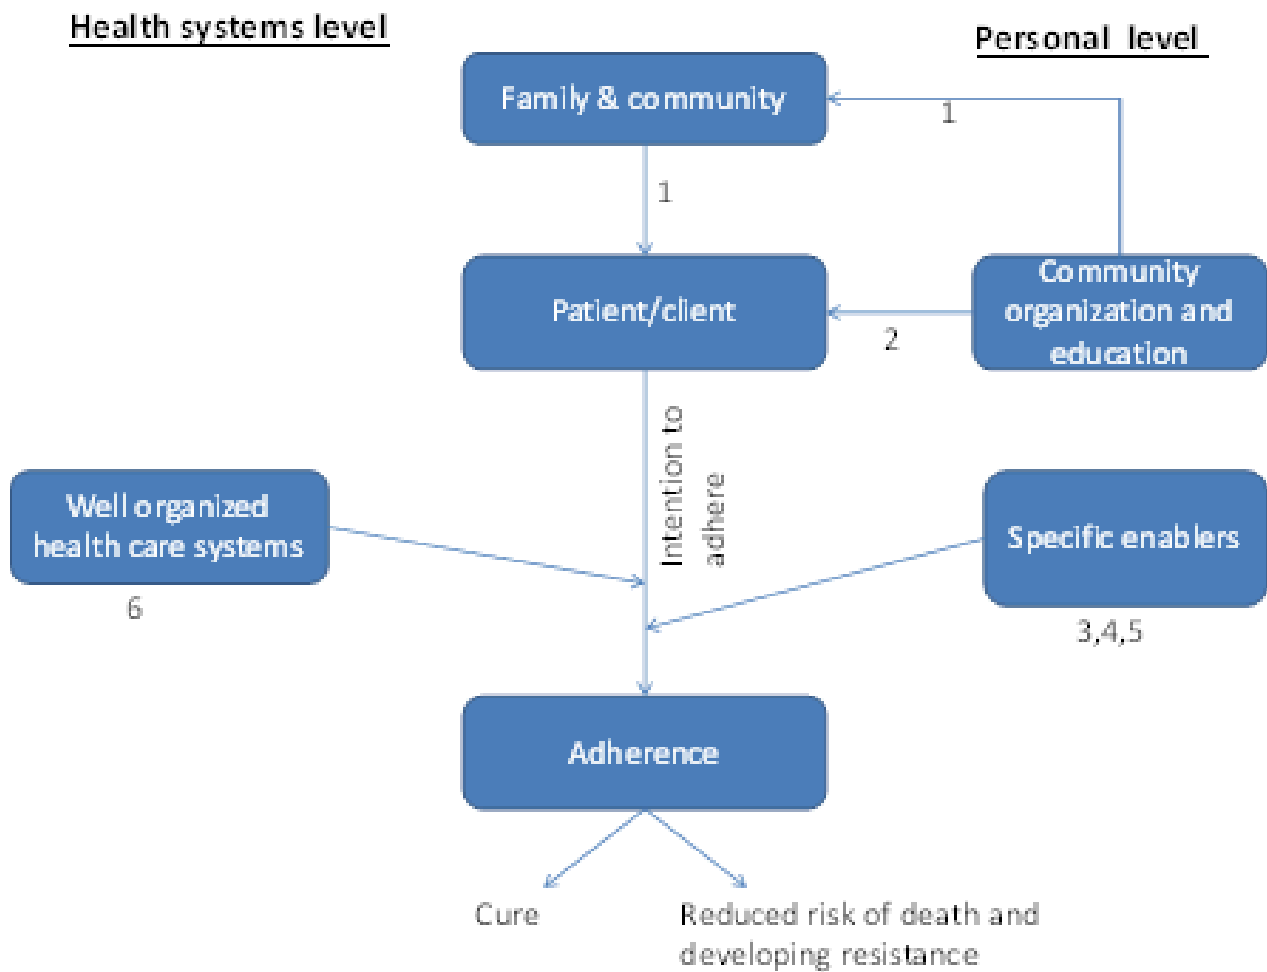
Health systems level

Personal level

Family & community

1

1

Patient/client

Community organization and education

2

Intention to adhere

Well organized health care systems

6

Specific enablers

3,4,5

Adherence

Cure

Reduced risk of death and developing resistance